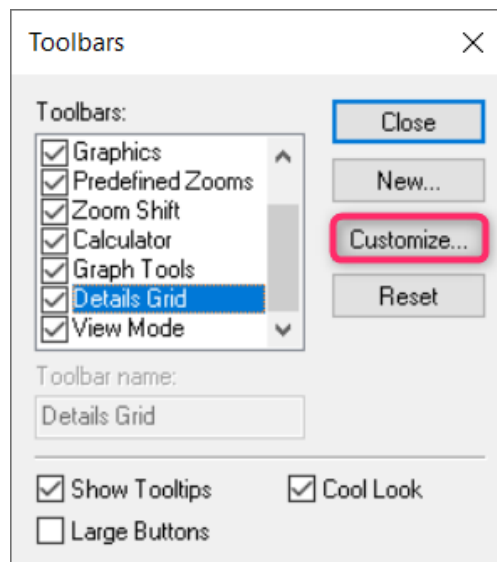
Toolbars
X
Toolbars:
Graphics
Predefined Zooms
Zoom Shift
Calculator
Graph Tools
Details Grid
View Mode
Close
New...
Customize...
Reset
Toolbar name:
Details Grid
Show Tooltips
Cool Look
Large Buttons